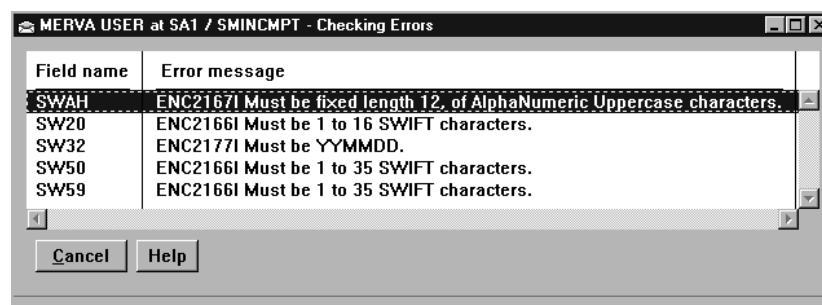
MERVA USER at SA1 / SMINCMPT - Checking Errors

| Field name | Error message |
|---|---|
| SWAH | ENC2167I Must be fixed length 12, of AlphaNumeric Uppercase characters. |
| SW20 | ENC2166I Must be 1 to 16 SWIFT characters. |
| SW32 | ENC2177I Must be YYMMDD. |
| SW50 | ENC2166I Must be 1 to 35 SWIFT characters. |
| SW59 | ENC2166I Must be 1 to 35 SWIFT characters. |

Cancel Help